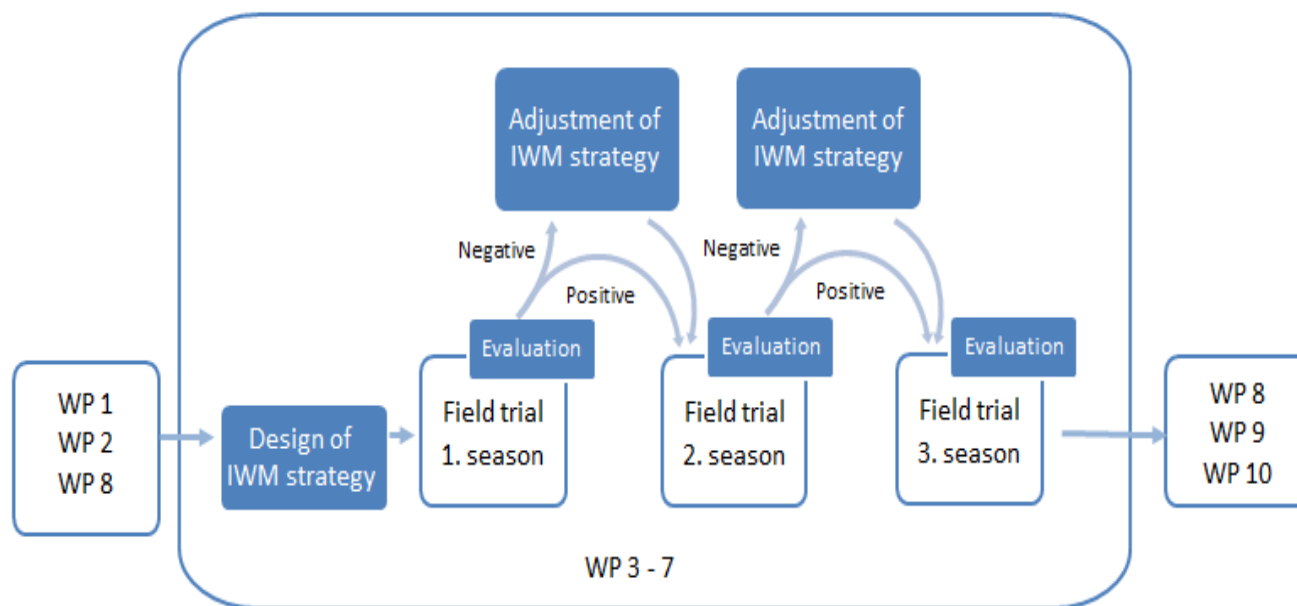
Adjustment of IWM strategy

Adjustment of IWM strategy

Negative

Positive

Negative

Positive

WP 1
WP 2
WP 8

Design of IWM strategy

Evaluation

Field trial
1. season

Evaluation

Field trial
2. season

Evaluation

Field trial
3. season

WP 8
WP 9
WP 10

WP 3 - 7